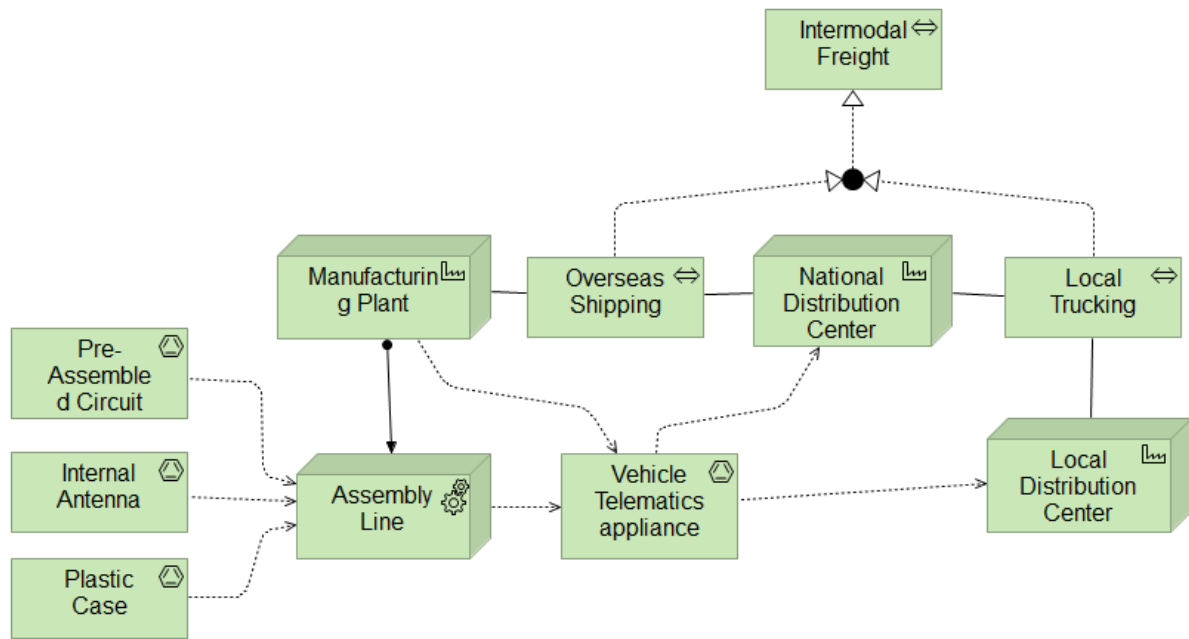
Intermodal Freight

Manufacturing Plant

Overseas Shipping

National Distribution Center

Local Trucking

Pre-Assembled Circuit

Internal Antenna

Plastic Case

Assembly Line

Vehicle Telematics appliance

Local Distribution Center